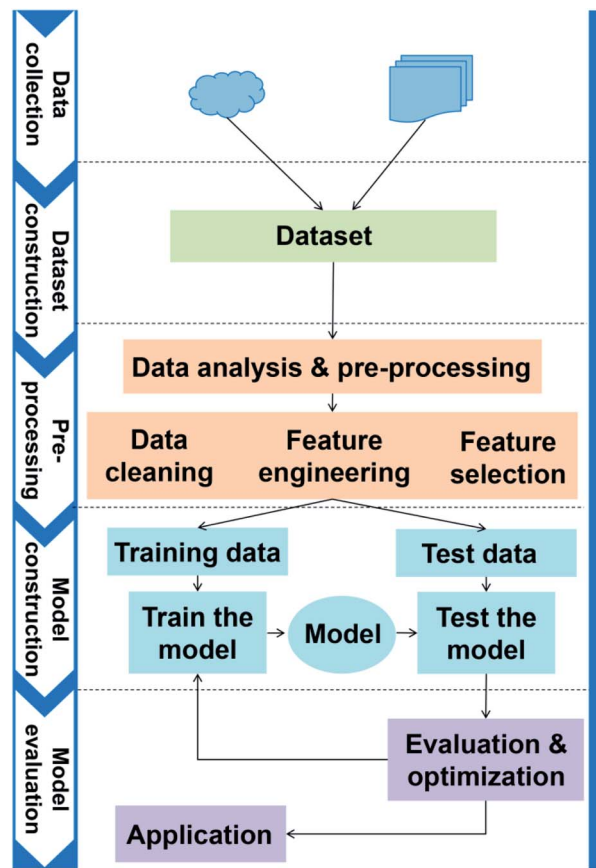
Data collection

Dataset construction

Pre-processing

Model construction

Model evaluation

Dataset

Data analysis & pre-processing

Data cleaning

Feature engineering

Feature selection

Training data

Test data

Train the model

Model

Test the model

Evaluation & optimization

Application